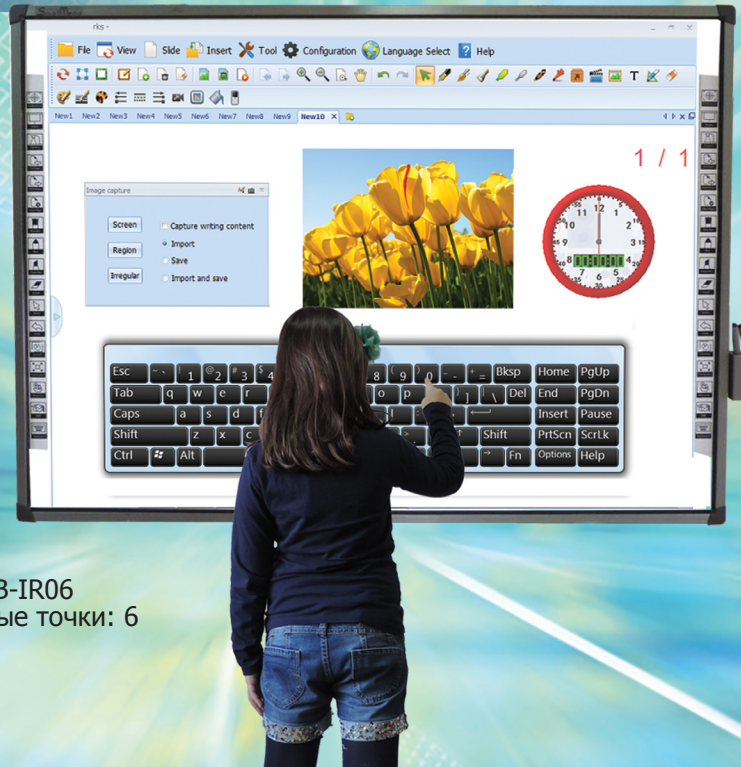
rks -

File View Slide Insert Tool Configuration Language Select Help

New1 New2 New3 New4 New5 New6 New7 New8 New9 New10

1 / 1

Image capture

Screen
Region
Irregular

Capture writing content
Import
Save
Import and save

12
1
2
3
4
5
6
7
8
9
10
11

Esc ~ ` ! 1 @ 2 # 3 $ 4 8 ( 9 ) 0 _ - + = Bksp Home PgUp
Tab q w e r o p { [ } ] | \ Del End PgDn
Caps a s d f Insert Pause
Shift z x c Shift PrtScn ScrLk
Ctrl Alt Fn Options Help

B-IR06
ые точки: 6